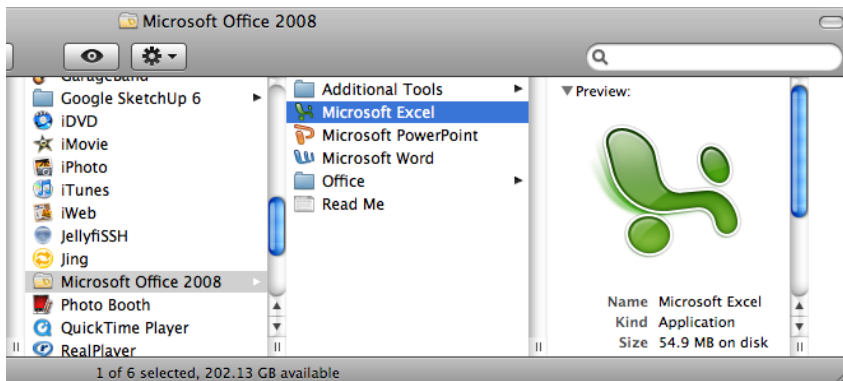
Microsoft Office 2008

GarageBand
Google SketchUp 6
iDVD
iMovie
iPhoto
iTunes
iWeb
JellyfiSSH
Jing
Microsoft Office 2008
Photo Booth
QuickTime Player
RealPlayer

Additional Tools
Microsoft Excel
Microsoft PowerPoint
Microsoft Word
Office
Read Me

Preview:

| Name | Microsoft Excel |
|---|---|
| Kind | Application |
| Size | 54.9 MB on disk |

1 of 6 selected, 202.13 GB available